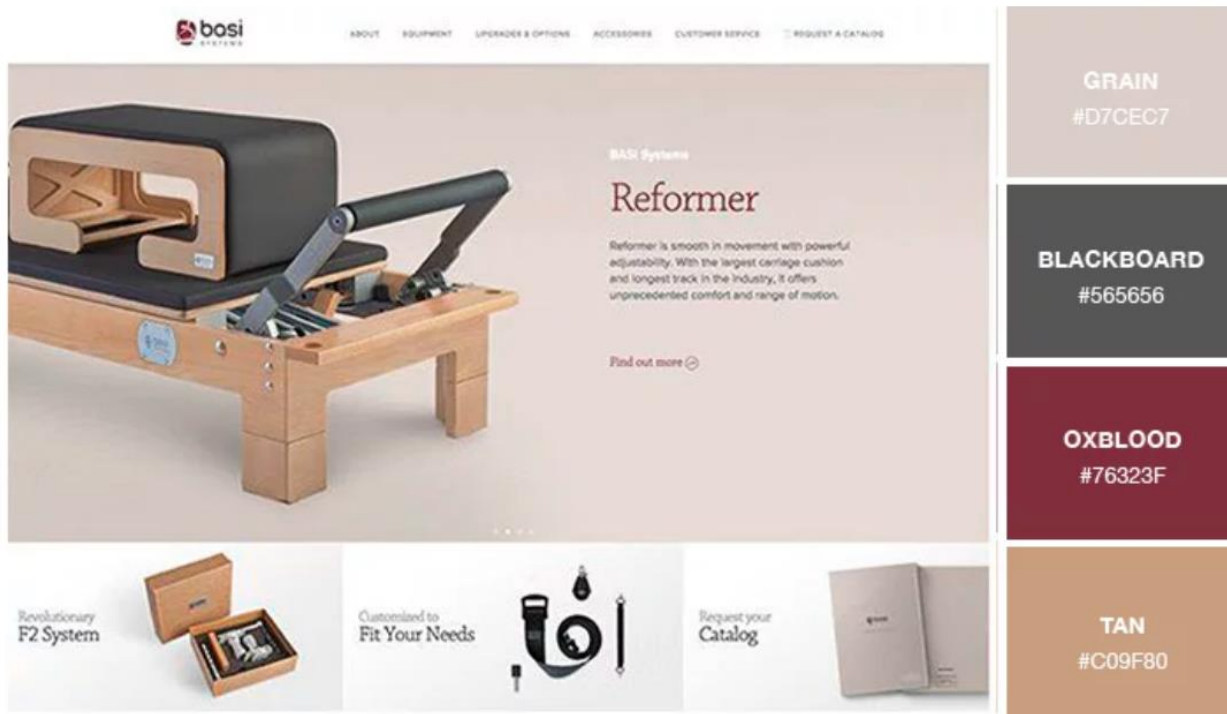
bosi SYSTEMS

ABOUT EQUIPMENT UPGRADES & OPTIONS ACCESSORIES CUSTOMER SERVICE REQUEST A CATALOG

BASI Systems

Reformer

Reformer is smooth in movement with powerful adjustability. With the largest carriage cushion and longest track in the industry, it offers unprecedented comfort and range of motion.

Find out more

Revolutionary F2 System

Customized to Fit Your Needs

Request your Catalog

GRAIN #D7CEC7

BLACKBOARD #565656

OXBLOOD #76323F

TAN #C09F80